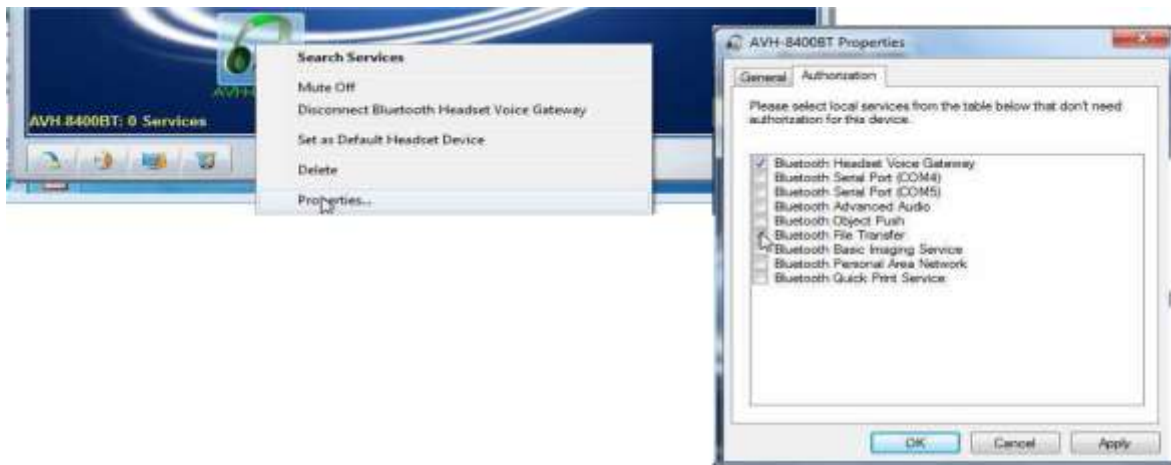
AVH-

AVH-8400BT: 0 Services

Search Services

Mute Off

Disconnect Bluetooth Headset Voice Gateway

Set as Default Headset Device

Delete

Properties...

AVH-8400BT Properties

General

Authorization

Please select local services from the table below that don't need authorization for this device.

Bluetooth Headset Voice Gateway
Bluetooth Serial Port (COM4)
Bluetooth Serial Port (COM5)
Bluetooth Advanced Audio
Bluetooth Object Push
Bluetooth File Transfer
Bluetooth Basic Imaging Service
Bluetooth Personal Area Network
Bluetooth Quick Print Service

OK

Cancel

Apply